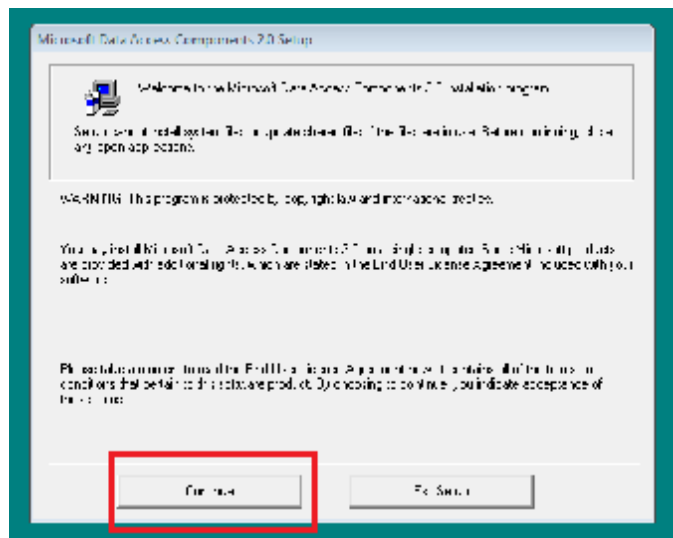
Microsoft Data Access Components 2.0 Setup

Welcome to the Microsoft Data Access Components 2.0 installation program.

Setup cannot install system files or update shared files if the files are in use. Before continuing, close any open applications.

WARNING: This program is protected by copyright law and international treaties.

You may install Microsoft Data Access Components 2.0 on a single computer. Some Microsoft products are provided with additional rights, which are stated in the End User License Agreement included with your software.

Please take a moment to read the End User License Agreement now. It contains all of the terms and conditions that pertain to this software product. By choosing to continue, you indicate acceptance of these terms.

Continue

Exit Setup